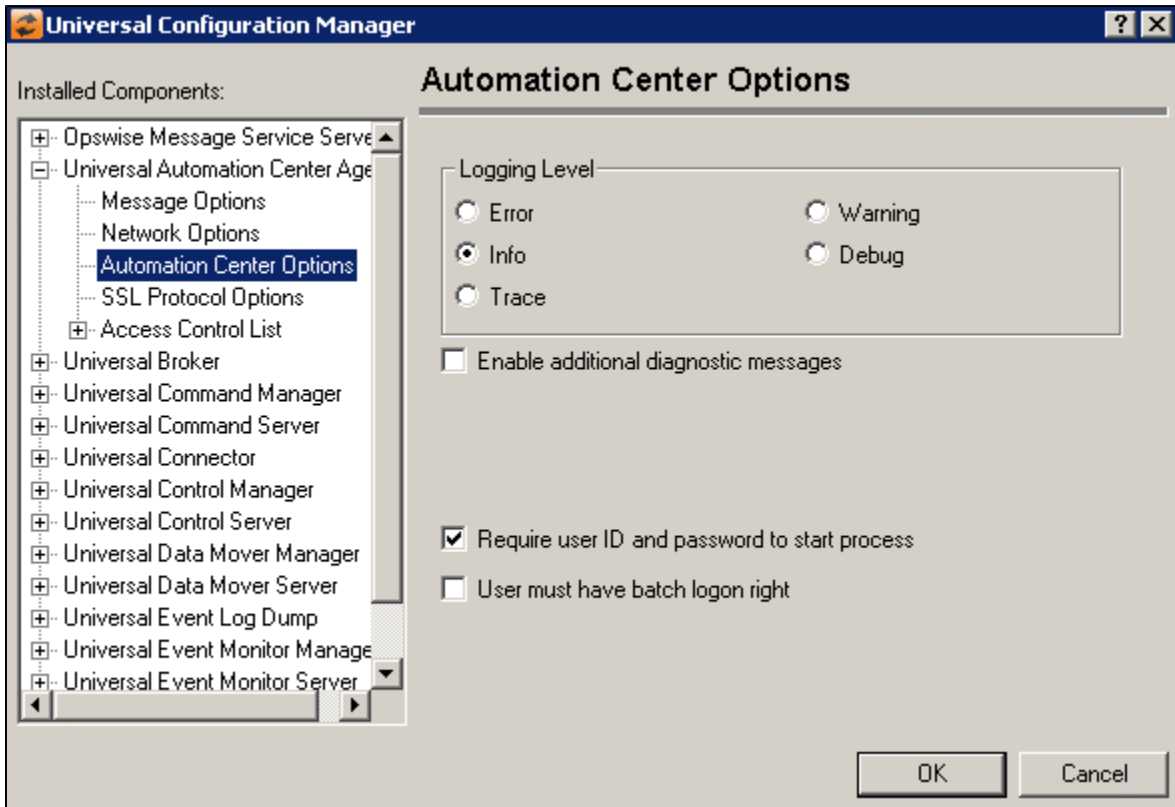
Universal Configuration Manager

?

Installed Components:

Opswise Message Service Serve
Universal Automation Center Age
Message Options
Network Options
Automation Center Options
SSL Protocol Options
Access Control List
Universal Broker
Universal Command Manager
Universal Command Server
Universal Connector
Universal Control Manager
Universal Control Server
Universal Data Mover Manager
Universal Data Mover Server
Universal Event Log Dump
Universal Event Monitor Manage
Universal Event Monitor Server

Automation Center Options

Logging Level

Error
Warning
Info
Debug
Trace

Enable additional diagnostic messages

Require user ID and password to start process

User must have batch logon right

OK

Cancel